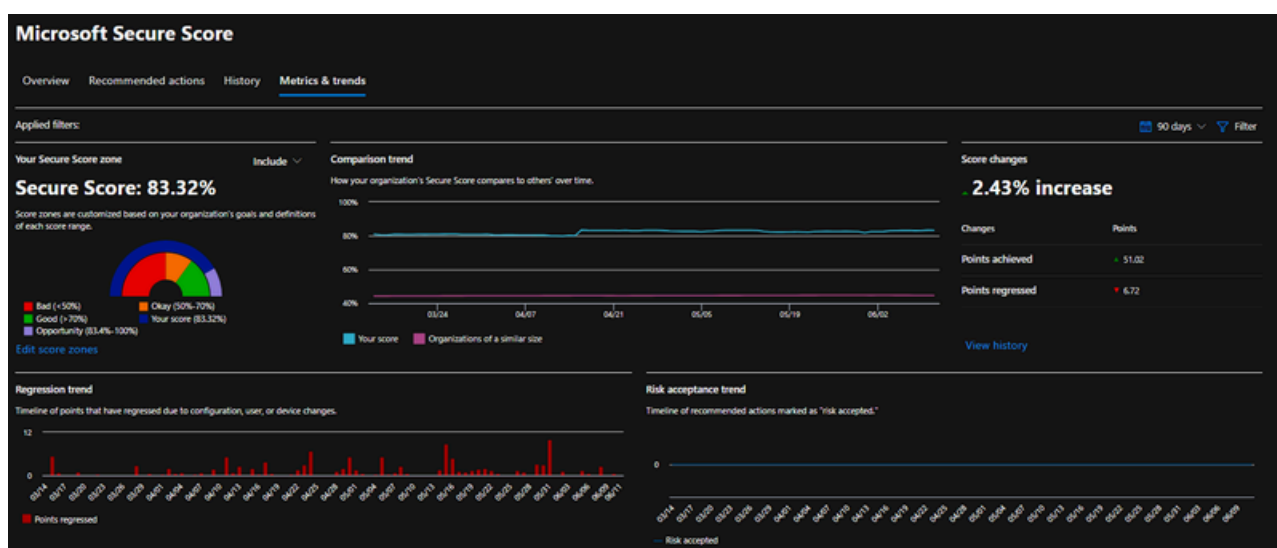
Microsoft Secure Score

Overview Recommended actions History Metrics & trends

Applied filters:

90 days Filter

Your Secure Score zone

Include

Secure Score: 83.32%

Score zones are customized based on your organization's goals and definitions of each score range.

Bad (<50%) Okay (50%-70%) Good (>70%) Your score (83.32%) Opportunity (83.4%-100%)

Edit score zones

Comparison trend

How your organization's Secure Score compares to others' over time.

100%
80%
60%
40%

03/24 04/07 04/21 05/05 05/19 06/02

Your score Organizations of a similar size

Score changes

2.43% increase

Changes Points

Points achieved 51.02

Points regressed 6.72

View history

Regression trend

Timeline of points that have regressed due to configuration, user, or device changes.

12
6
0

03/14 03/17 03/20 03/23 03/26 03/29 04/01 04/04 04/07 04/10 04/13 04/16 04/19 04/22 04/25 04/28 05/01 05/04 05/07 05/10 05/13 05/16 05/19 05/22 05/25 05/28 05/31 06/03 06/06 06/09 06/11

Points regressed

Risk acceptance trend

Timeline of recommended actions marked as "risk accepted."

0

03/14 03/17 03/20 03/23 03/26 03/29 04/01 04/04 04/07 04/10 04/13 04/16 04/19 04/22 04/25 04/28 05/01 05/04 05/07 05/10 05/13 05/16 05/19 05/22 05/25 05/28 05/31 06/03 06/06 06/09

Risk accepted